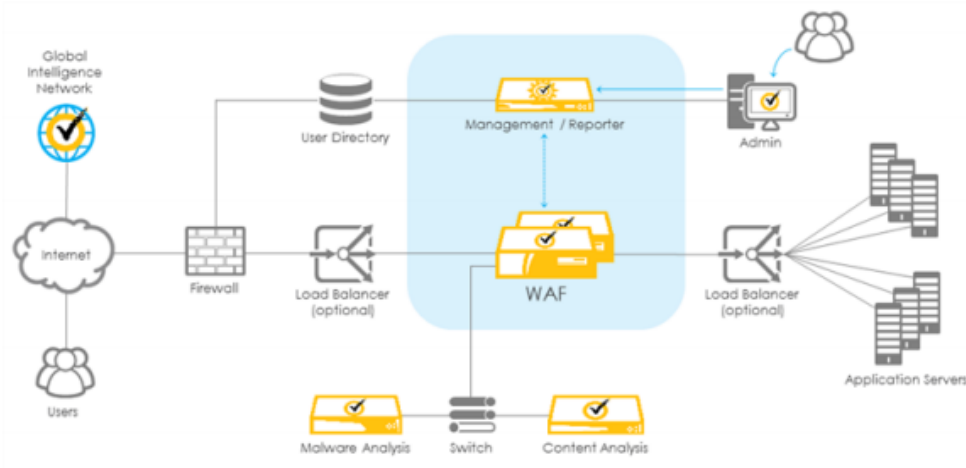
Global Intelligence Network

User Directory

Management / Reporter

Admin

Internet

Firewall

Load Balancer (optional)

WAF

Load Balancer (optional)

Users

Application Servers

Malware Analysis

Switch

Content Analysis